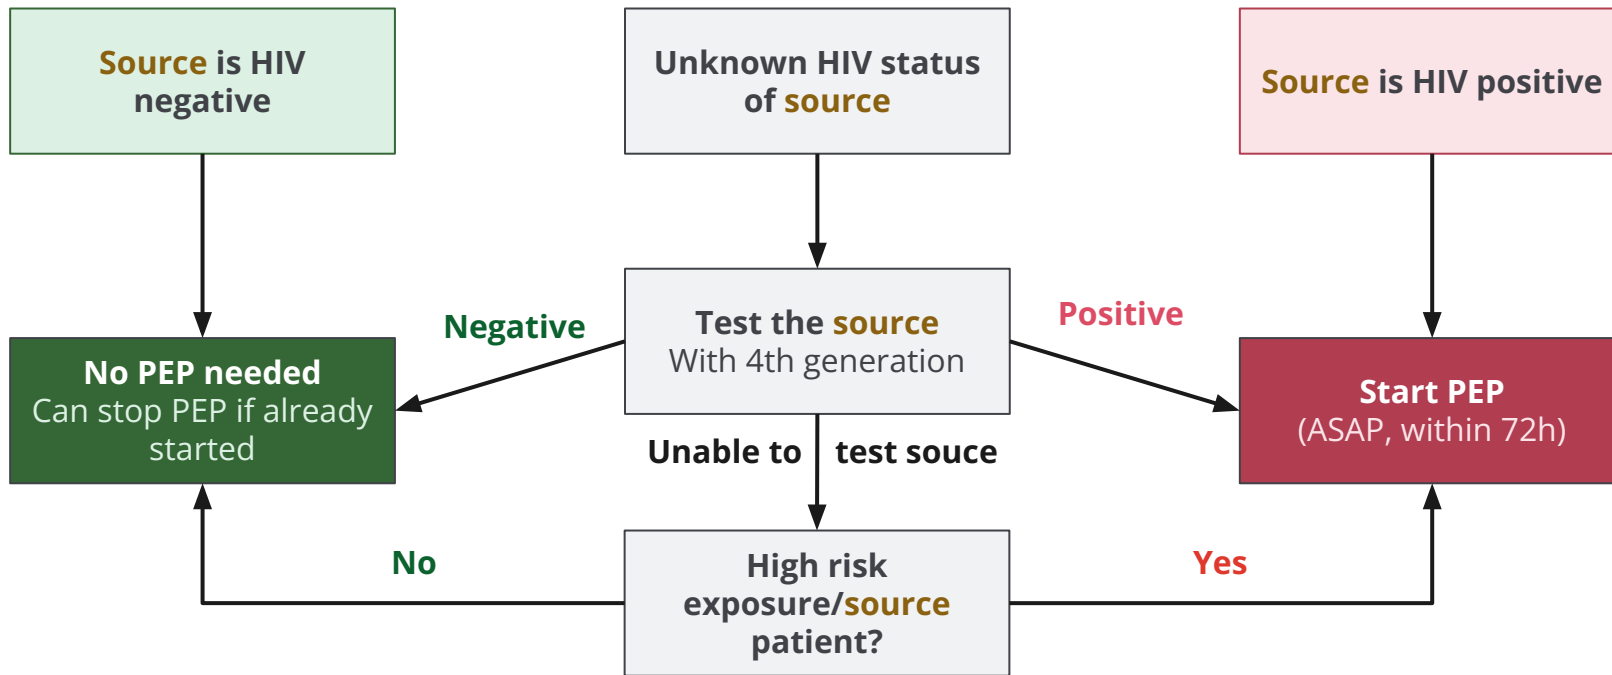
Source is HIV negative

Unknown HIV status of source

Source is HIV positive

Negative

Test the source
With 4th generation

Positive

No PEP needed
Can stop PEP if already started

Start PEP
(ASAP, within 72h)

Unable to test souce

No

High risk exposure/source patient?

Yes